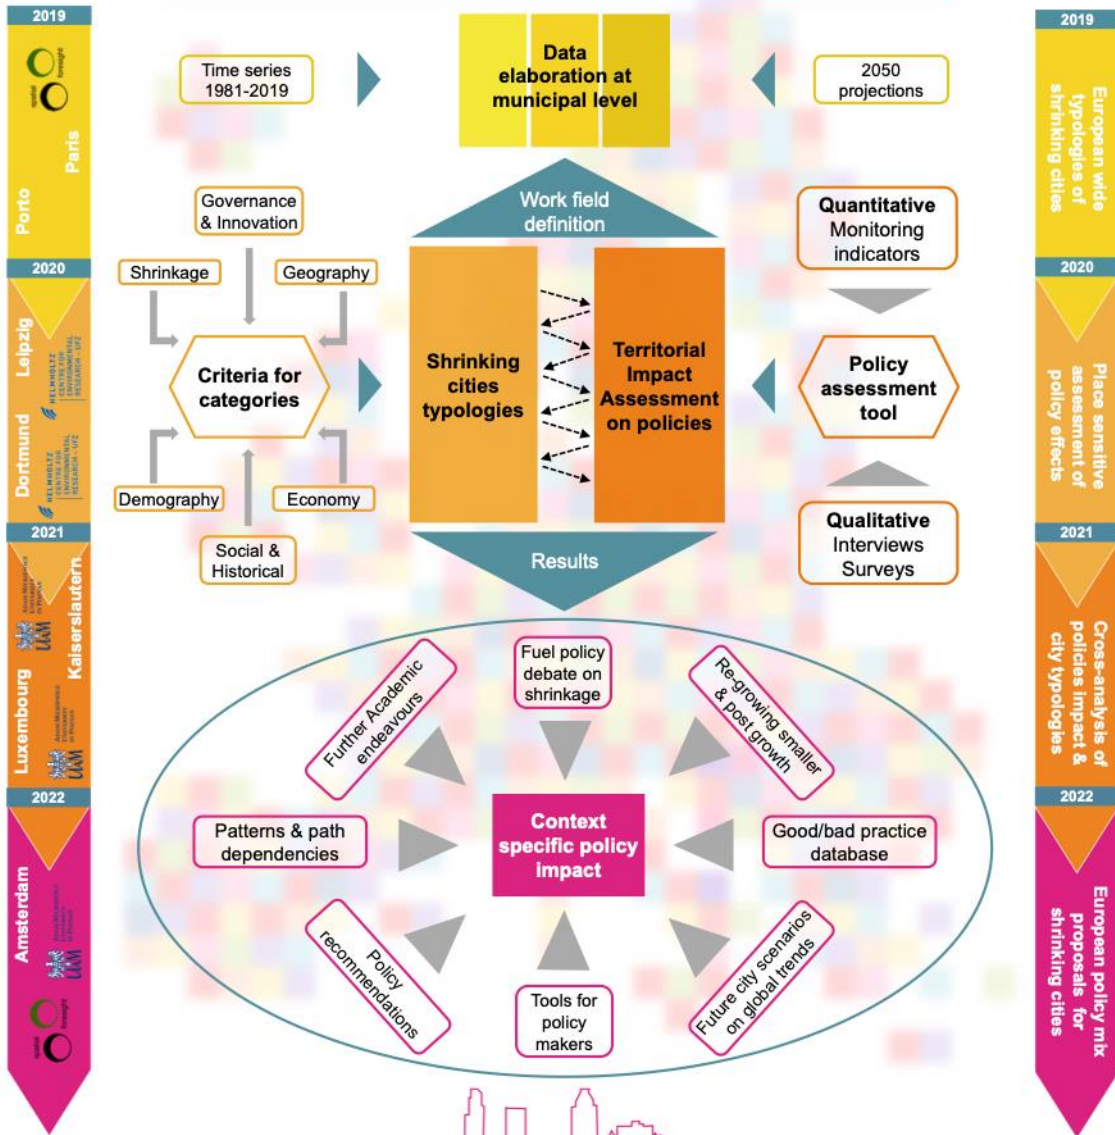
2019

spatial foresight

Paris

Porto

2020

Leipzig

HELMHOLTZ CENTRE FOR ENVIRONMENTAL RESEARCH – UFZ

Dortmund

HELMHOLTZ CENTRE FOR ENVIRONMENTAL RESEARCH – UFZ

2021

Kaiserslautern

UAM

Luxembourg

UAM

2022

Amsterdam

UAM

spatial foresight

Time series 1981-2019

Data elaboration at municipal level

2050 projections

Work field definition

Governance & Innovation

Shrinkage

Geography

Criteria for categories

Demography

Economy

Social & Historical

Shrinking cities typologies

Territorial Impact Assessment on policies

Quantitative Monitoring indicators

Policy assessment tool

Qualitative Interviews Surveys

Results

Further Academic endeavours

Fuel policy debate on shrinkage

Re-growing smaller & post growth

Patterns & path dependencies

Context specific policy impact

Good/bad practice database

Policy recommendations

Tools for policy makers

Future city scenarios on global trends

2019

European wide typologies of shrinking cities

2020

Place sensitive assessment of policy effects

2021

Cross-analysis of policies impact & city typologies

2022

European policy mix proposals for shrinking cities